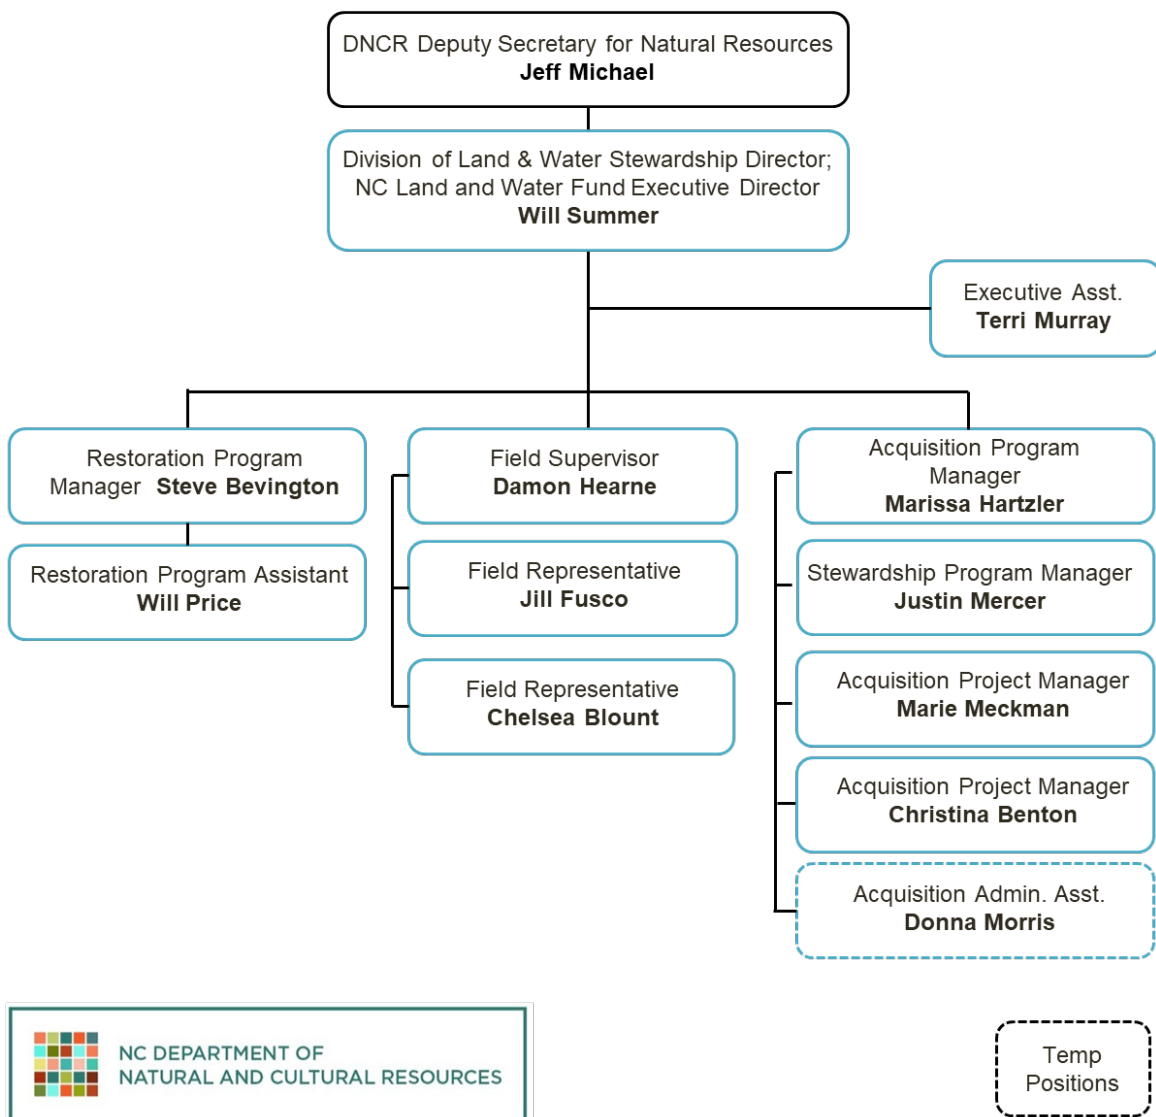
DNCR Deputy Secretary for Natural Resources
**Jeff Michael**

Division of Land & Water Stewardship Director;
NC Land and Water Fund Executive Director
**Will Summer**

Executive Asst.
**Terri Murray**

Restoration Program Manager **Steve Bevington**

Restoration Program Assistant
**Will Price**

Field Supervisor
**Damon Hearne**

Field Representative
**Jill Fusco**

Field Representative
**Chelsea Blount**

Acquisition Program Manager
**Marissa Hartzler**

Stewardship Program Manager
**Justin Mercer**

Acquisition Project Manager
**Marie Meckman**

Acquisition Project Manager
**Christina Benton**

Acquisition Admin. Asst.
**Donna Morris**

NC DEPARTMENT OF
NATURAL AND CULTURAL RESOURCES

Temp Positions